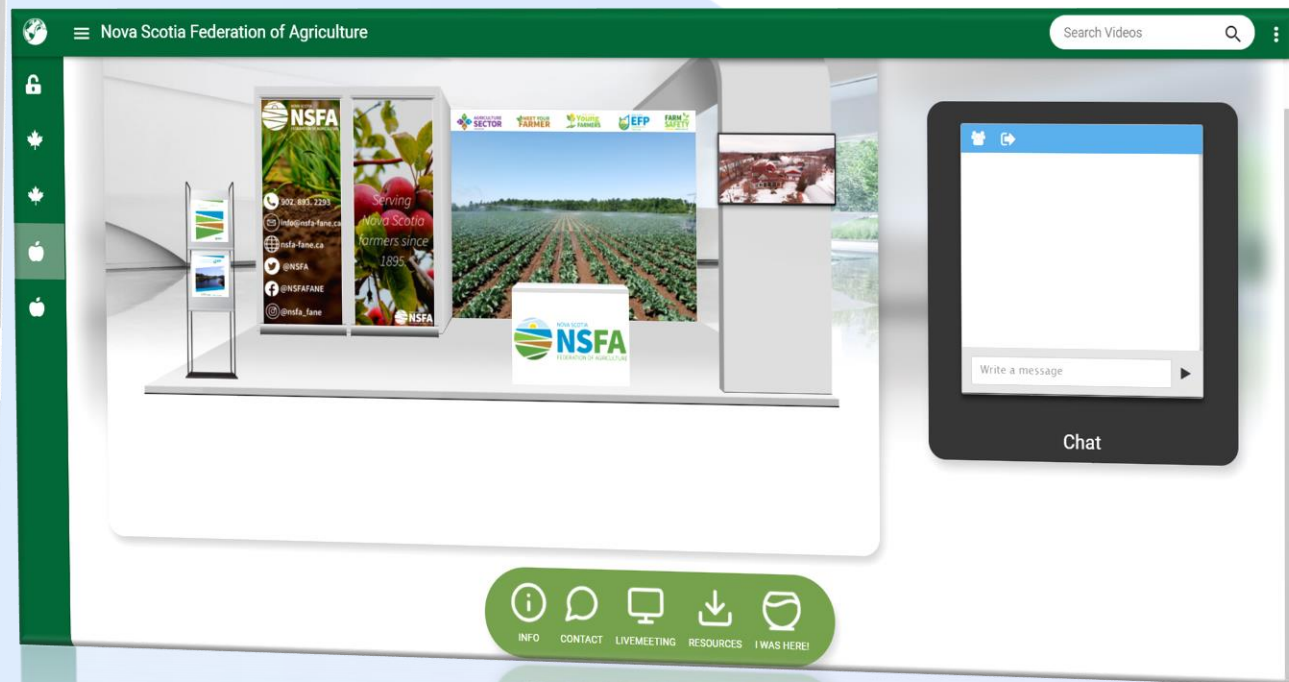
Nova Scotia Federation of Agriculture

Search Videos

NOVA SCOTIA
NSFA
FEDERATION OF AGRICULTURE

902.893.2293
info@nsfa-fane.ca
nsfa-fane.ca
@NSFA
@NSFAFANE
@nsfa_fane

Serving Nova Scotia farmers since 1895

NSFA

AGRICULTURE SECTOR
MEET YOUR FARMER
Young FARMERS
EFP
FARM SAFETY

NOVA SCOTIA
NSFA
FEDERATION OF AGRICULTURE

Write a message

Chat

INFO
CONTACT
LIVEMEETING
RESOURCES
I WAS HERE!